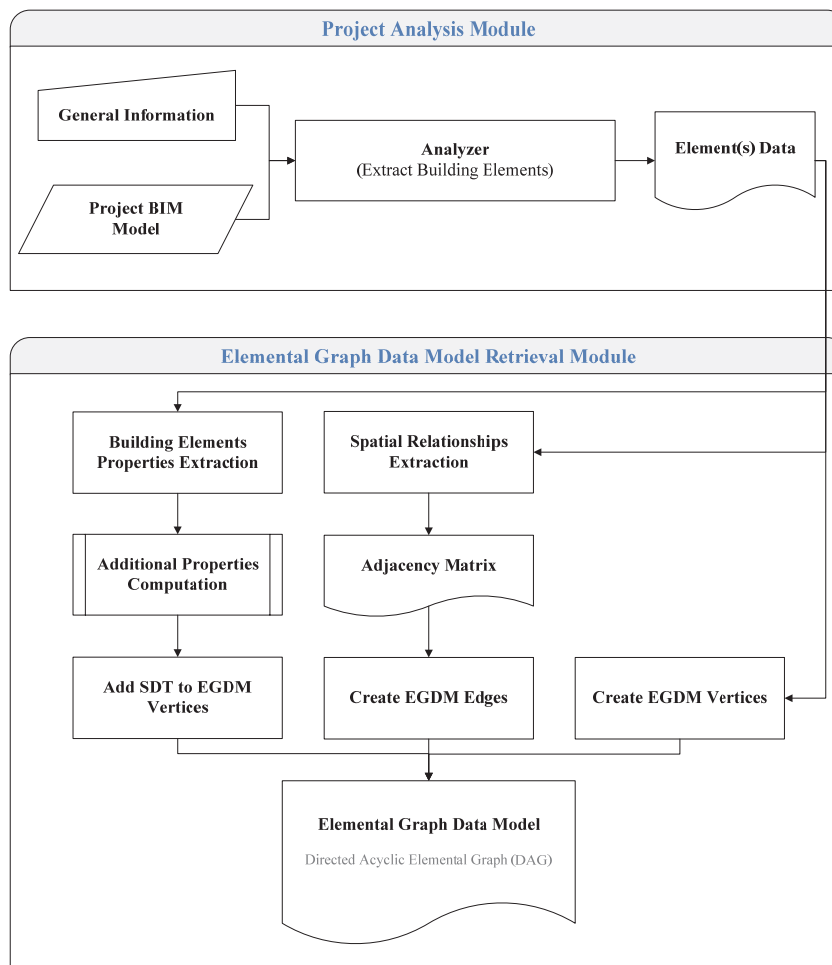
Project Analysis Module

General Information

Project BIM Model

Analyzer
(Extract Building Elements)

Element(s) Data

Elemental Graph Data Model Retrieval Module

Building Elements Properties Extraction

Spatial Relationships Extraction

Additional Properties Computation

Adjacency Matrix

Add SDT to EGDM Vertices

Create EGDM Edges

Create EGDM Vertices

Elemental Graph Data Model

Directed Acyclic Elemental Graph (DAG)